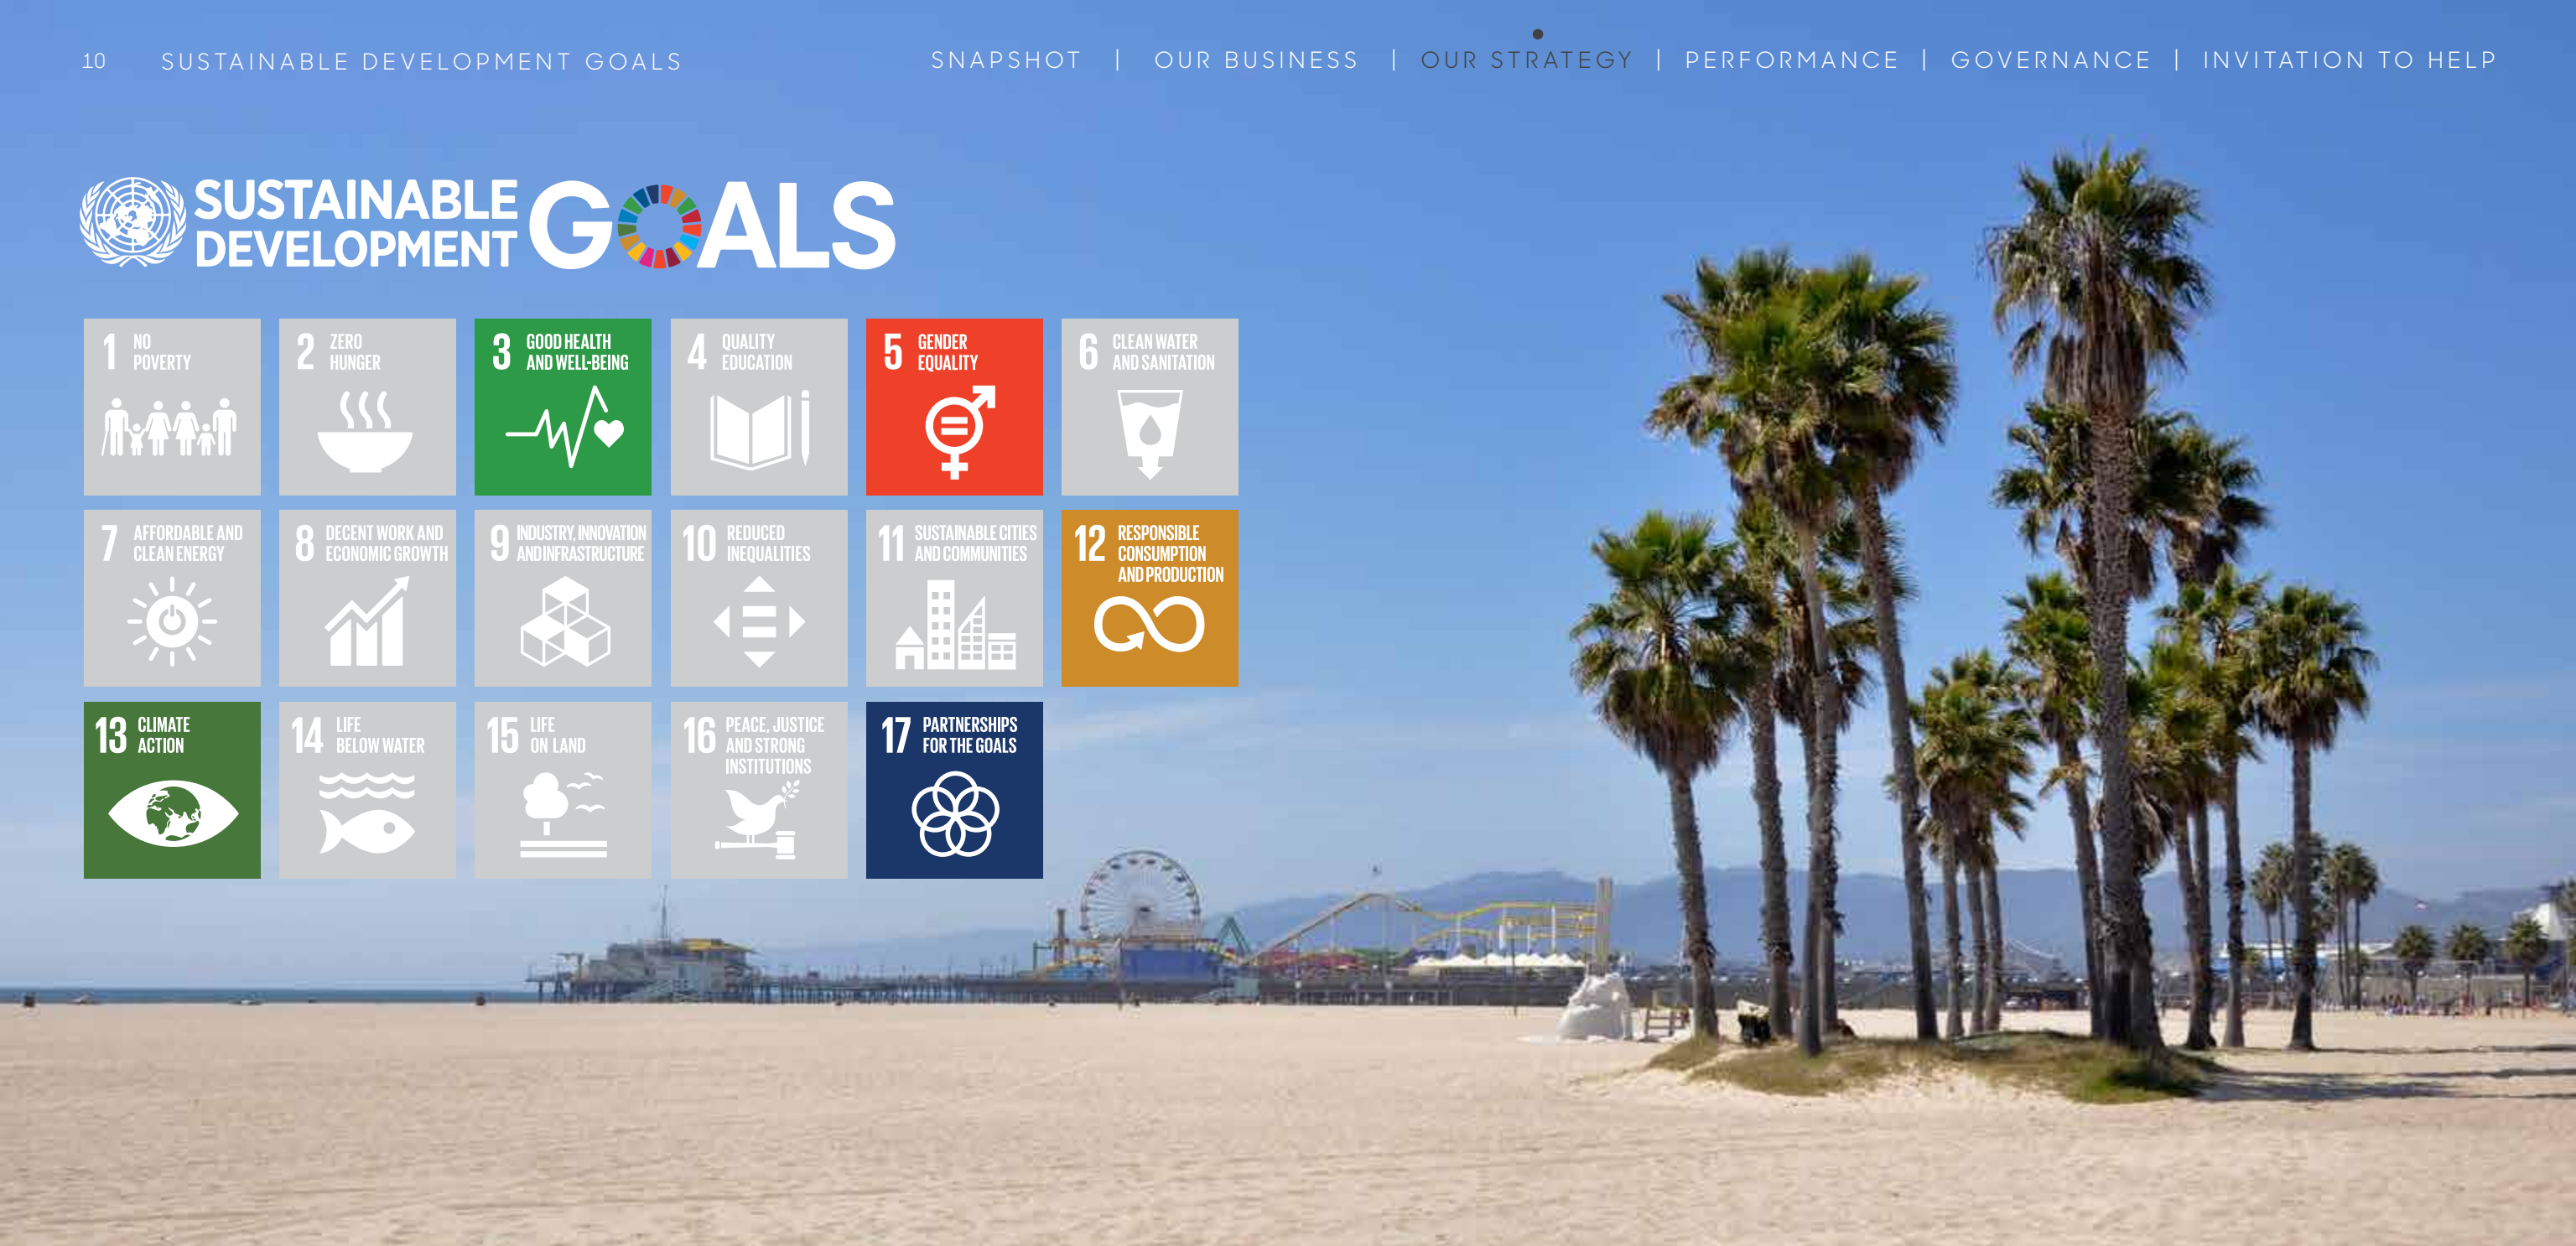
10 SUSTAINABLE DEVELOPMENT GOALS

SNAPSHOT | OUR BUSINESS | OUR STRATEGY | PERFORMANCE | GOVERNANCE | INVITATION TO HELP

SUSTAINABLE DEVELOPMENT GOALS

1 NO POVERTY

2 ZERO HUNGER

3 GOOD HEALTH AND WELL-BEING

4 QUALITY EDUCATION

5 GENDER EQUALITY

6 CLEAN WATER AND SANITATION

7 AFFORDABLE AND CLEAN ENERGY

8 DECENT WORK AND ECONOMIC GROWTH

9 INDUSTRY, INNOVATION AND INFRASTRUCTURE

10 REDUCED INEQUALITIES

11 SUSTAINABLE CITIES AND COMMUNITIES

12 RESPONSIBLE CONSUMPTION AND PRODUCTION

13 CLIMATE ACTION

14 LIFE BELOW WATER

15 LIFE ON LAND

16 PEACE, JUSTICE AND STRONG INSTITUTIONS

17 PARTNERSHIPS FOR THE GOALS